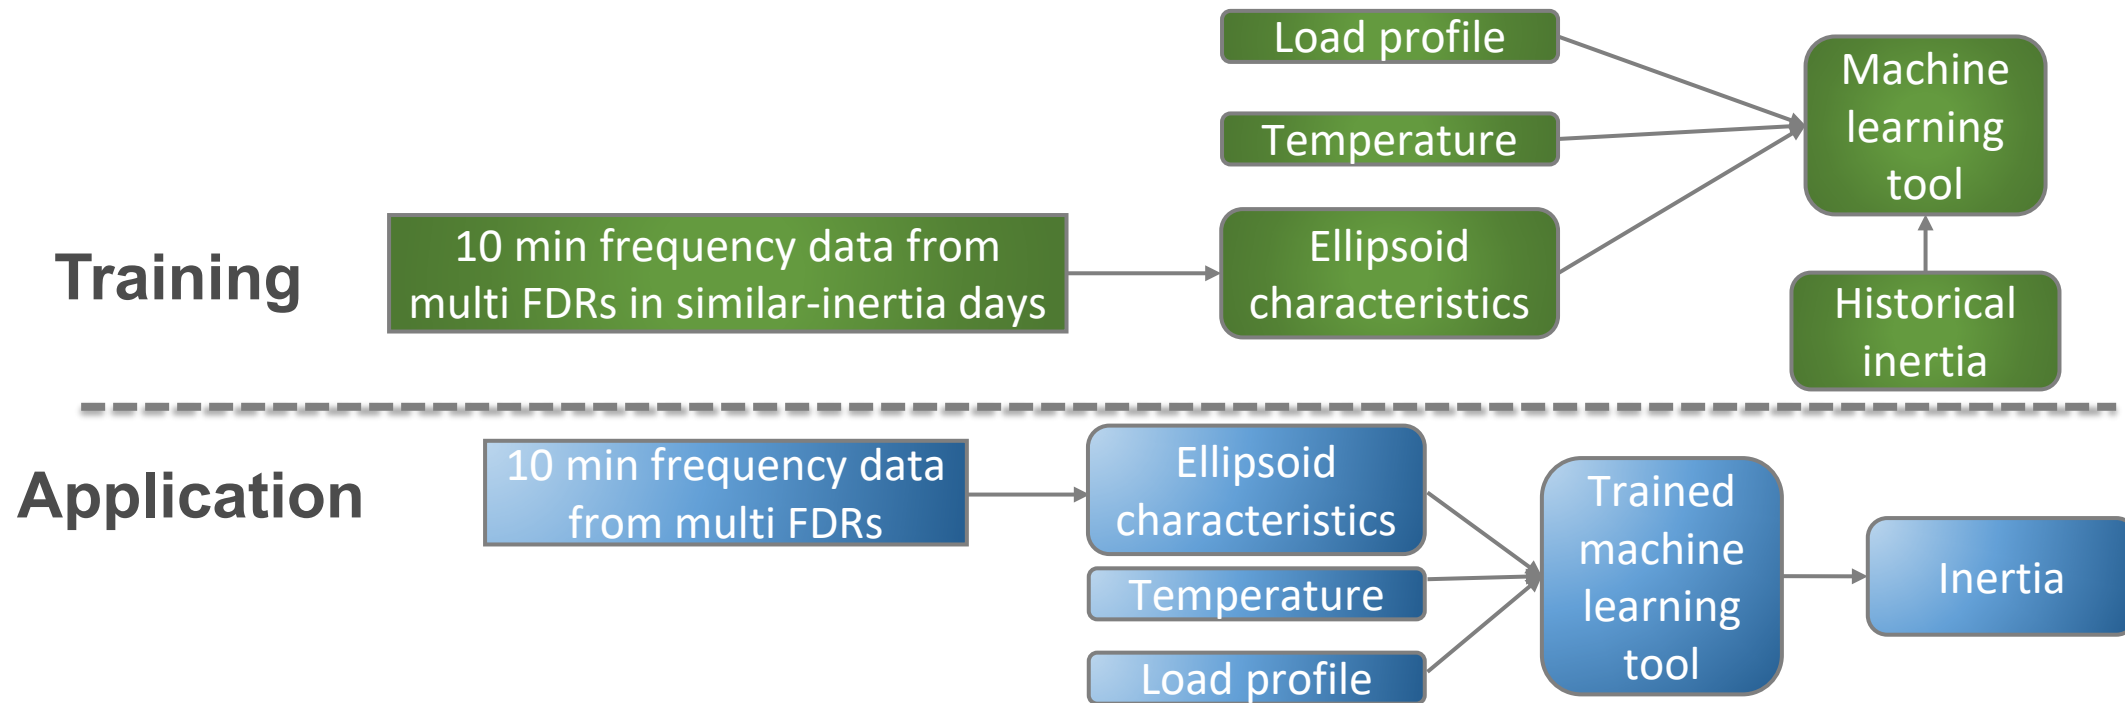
Training

10 min frequency data from multi FDRs in similar-inertia days

Load profile

Temperature

Ellipsoid characteristics

Machine learning tool

Historical inertia

Application

10 min frequency data from multi FDRs

Ellipsoid characteristics

Temperature

Load profile

Trained machine learning tool

Inertia